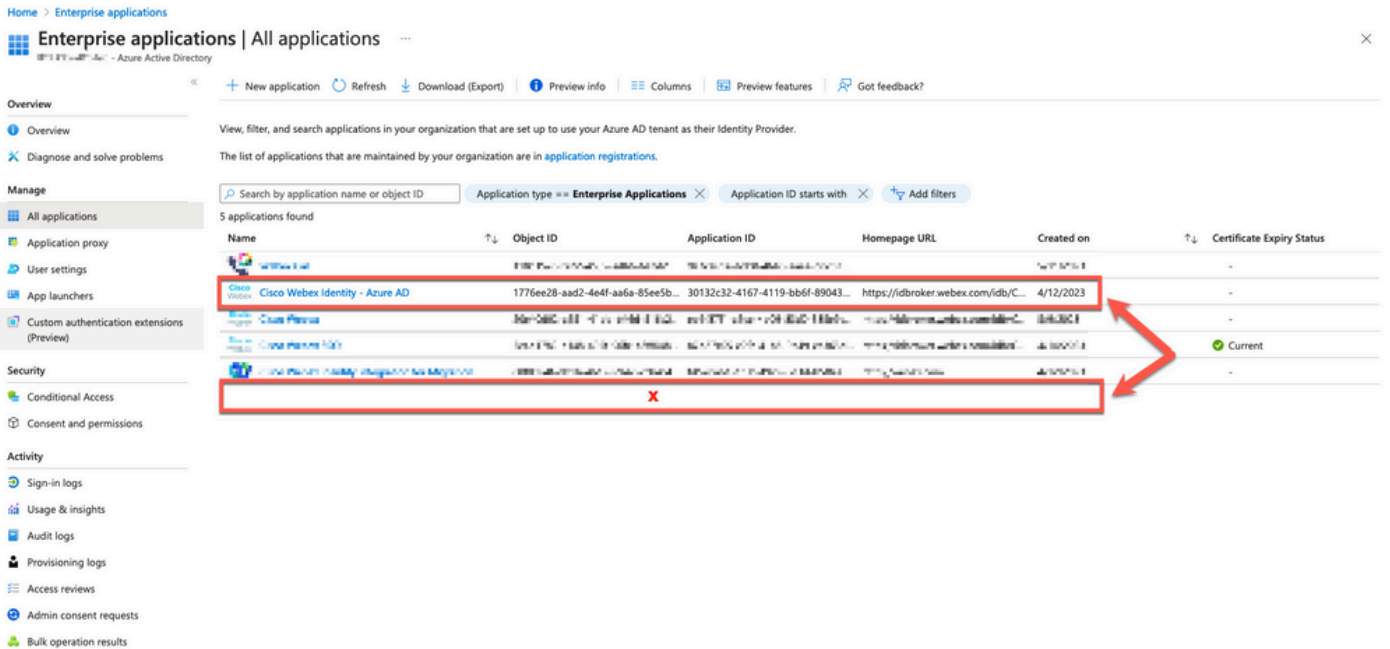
Home > Enterprise applications

Enterprise applications | All applications ···

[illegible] - Azure Active Directory

«

Overview

Overview

Diagnose and solve problems

Manage

All applications

Application proxy

User settings

App launchers

Custom authentication extensions (Preview)

Security

Conditional Access

Consent and permissions

Activity

Sign-in logs

Usage & insights

Audit logs

Provisioning logs

Access reviews

Admin consent requests

Bulk operation results

+ New application | Refresh | Download (Export) | Preview info | Columns | Preview features | Got feedback?

View, filter, and search applications in your organization that are set up to use your Azure AD tenant as their Identity Provider.

The list of applications that are maintained by your organization are in application registrations.

Search by application name or object ID | Application type == Enterprise Applications | Application ID starts with | Add filters

5 applications found

| Name | Object ID | Application ID | Homepage URL | Created on | Certificate Expiry Status |
|---|---|---|---|---|---|
| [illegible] | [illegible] | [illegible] | | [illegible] | - |
| Cisco Webex Identity - Azure AD | 1776ee28-aad2-4e4f-aa6a-85ee5b... | 30132c32-4167-4119-bb6f-89043... | https://idbroker.webex.com/idb/C... | 4/12/2023 | - |
| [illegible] | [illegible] | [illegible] | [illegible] | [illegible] | - |
| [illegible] | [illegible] | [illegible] | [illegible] | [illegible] | Current |
| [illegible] | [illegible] | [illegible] | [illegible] | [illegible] | - |

x